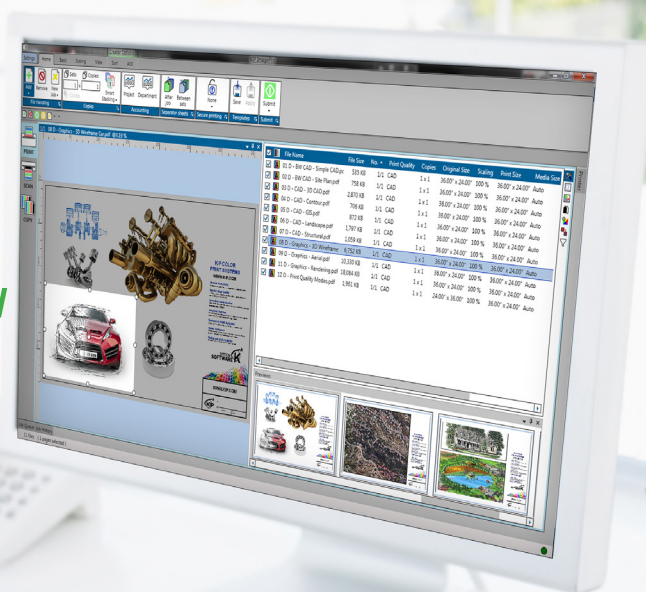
Settings Home Basic Scaling View Sort KIP

Add Remove Print Job Sets Copies Collate Insert Stacking Project Department After Job Between Sets None Save Apply Submit

File Handling Copies Accounting Separator sheets Secure printing Templates Submit

08 D - Graphics - 3D Wireframe Cut.pdf @13.0 %

| | File Name | File Size | No. | Print Quality | Copies | Original Size | Scaling | Print Size | Media Size |
|---|---|---|---|---|---|---|---|---|---|
| 01 | 01 D - BW CAD - Simple CAD.plt | 535 KB | 1/1 | CAD | 1 x 1 | 36.00" x 24.00" | 100 % | 36.00" x 24.00" | Auto |
| 02 | 02 D - BW CAD - Site Plan.pdf | 758 KB | 1/1 | CAD | 1 x 1 | 36.00" x 24.00" | 100 % | 36.00" x 24.00" | Auto |
| 03 | 03 D - CAD - 3D CAD.pdf | 2,870 KB | 1/1 | CAD | 1 x 1 | 36.00" x 24.00" | 100 % | 36.00" x 24.00" | Auto |
| 04 | 04 D - CAD - Contour.pdf | 706 KB | 1/1 | CAD | 1 x 1 | 36.00" x 24.00" | 100 % | 36.00" x 24.00" | Auto |
| 05 | 05 D - CAD - GIS.pdf | 872 KB | 1/1 | CAD | 1 x 1 | 36.00" x 24.00" | 100 % | 36.00" x 24.00" | Auto |
| 06 | 06 D - CAD - Landscape.pdf | 1,797 KB | 1/1 | CAD | 1 x 1 | 36.00" x 24.00" | 100 % | 36.00" x 24.00" | Auto |
| 07 | 07 D - CAD - Structural.pdf | 1,059 KB | 1/1 | CAD | 1 x 1 | 36.00" x 24.00" | 100 % | 36.00" x 24.00" | Auto |
| 08 | 08 D - Graphics - 3D Wireframe | 6,752 KB | 1/1 | CAD | 1 x 1 | 36.00" x 24.00" | 100 % | 36.00" x 24.00" | Auto |
| 09 | 09 D - Graphics - Aerial.pdf | 10,330 KB | 1/1 | CAD | 1 x 1 | 36.00" x 24.00" | 100 % | 36.00" x 24.00" | Auto |
| 11 | 11 D - Graphics - Rendering.pdf | 18,084 KB | 1/1 | CAD | 1 x 1 | 36.00" x 24.00" | 100 % | 36.00" x 24.00" | Auto |
| 12 | 12 D - Print Quality Modes.pdf | 1,961 KB | 1/1 | CAD | 1 x 1 | 24.00" x 36.00" | 100 % | 36.00" x 24.00" | Auto |

Preview

KIP COLOR PRINT SYSTEMS

SOFTWARE

11 files (1 pages selected)

Printer